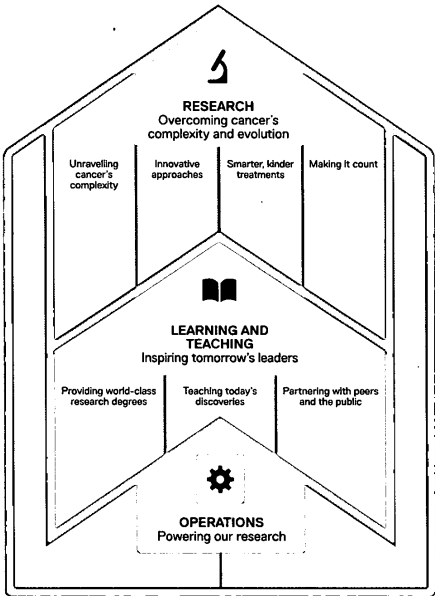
RESEARCH
Overcoming cancer's complexity and evolution

Unravelling cancer's complexity

Innovative approaches

Smarter, kinder treatments

Making it count

LEARNING AND TEACHING
Inspiring tomorrow's leaders

Providing world-class research degrees

Teaching today's discoveries

Partnering with peers and the public

OPERATIONS
Powering our research